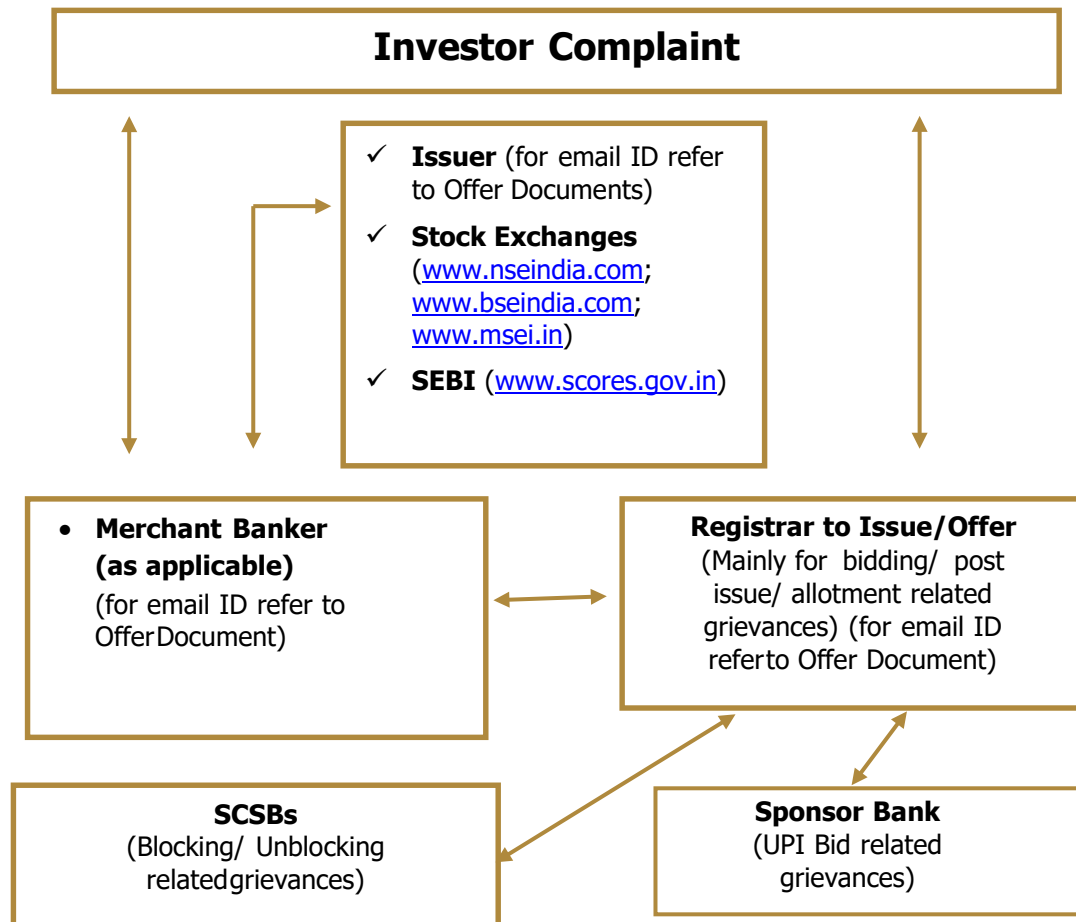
Investor Complaint

✓ Issuer (for email ID refer to Offer Documents)

✓ Stock Exchanges (www.nseindia.com; www.bseindia.com; www.msei.in)

✓ SEBI (www.scores.gov.in)

• Merchant Banker (as applicable) (for email ID refer to OfferDocument)

Registrar to Issue/Offer (Mainly for bidding/ post issue/ allotment related grievances) (for email ID referto Offer Document)

SCSBs (Blocking/ Unblocking relatedgrievances)

Sponsor Bank (UPI Bid related grievances)